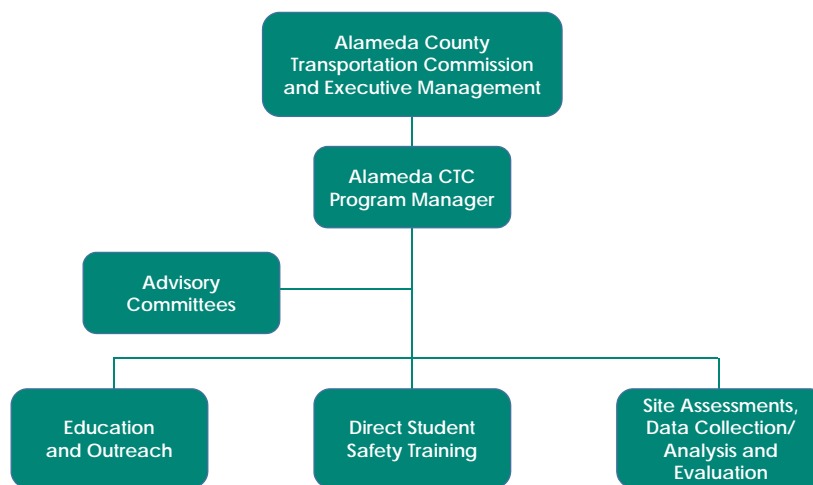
Alameda County Transportation Commission and Executive Management

Alameda CTC Program Manager

Advisory Committees

Education and Outreach

Direct Student Safety Training

Site Assessments, Data Collection/ Analysis and Evaluation